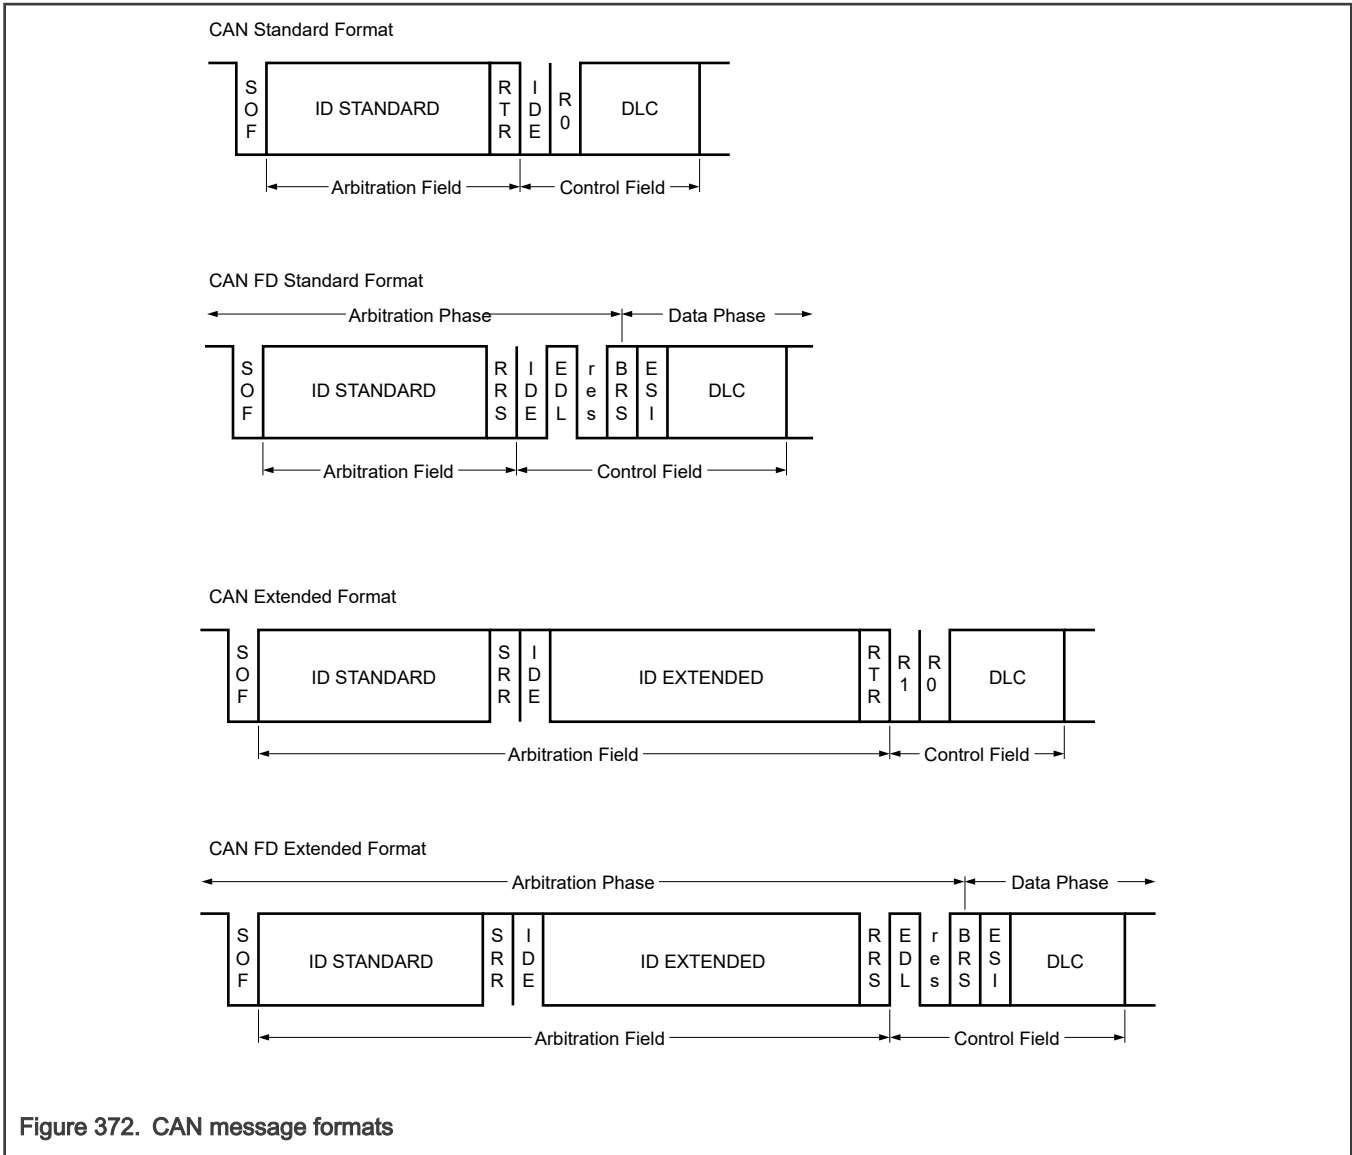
CAN Standard Format

SOF ID STANDARD RTR IDE R0 DLC

Arbitration Field Control Field

CAN FD Standard Format

Arbitration Phase Data Phase

SOF ID STANDARD RRS IDE EDL res BRS ESI DLC

Arbitration Field Control Field

CAN Extended Format

SOF ID STANDARD SRR IDE ID EXTENDED RTR R1 R0 DLC

Arbitration Field Control Field

CAN FD Extended Format

Arbitration Phase Data Phase

SOF ID STANDARD SRR IDE ID EXTENDED RRS EDL res BRS ESI DLC

Arbitration Field Control Field

Figure 372. CAN message formats